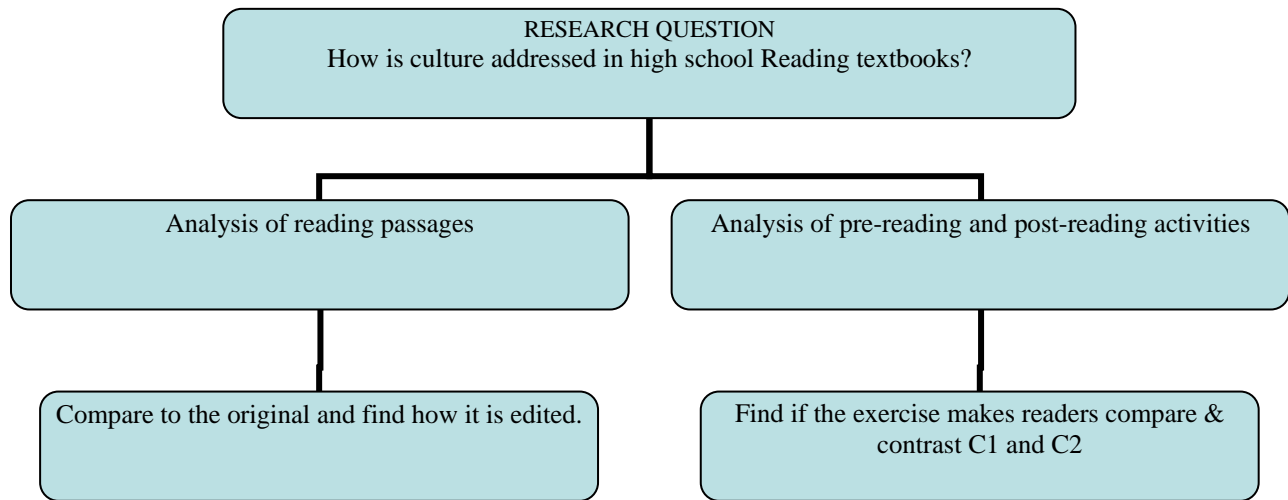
RESEARCH QUESTION
How is culture addressed in high school Reading textbooks?

Analysis of reading passages

Compare to the original and find how it is edited.

Analysis of pre-reading and post-reading activities

Find if the exercise makes readers compare & contrast C1 and C2